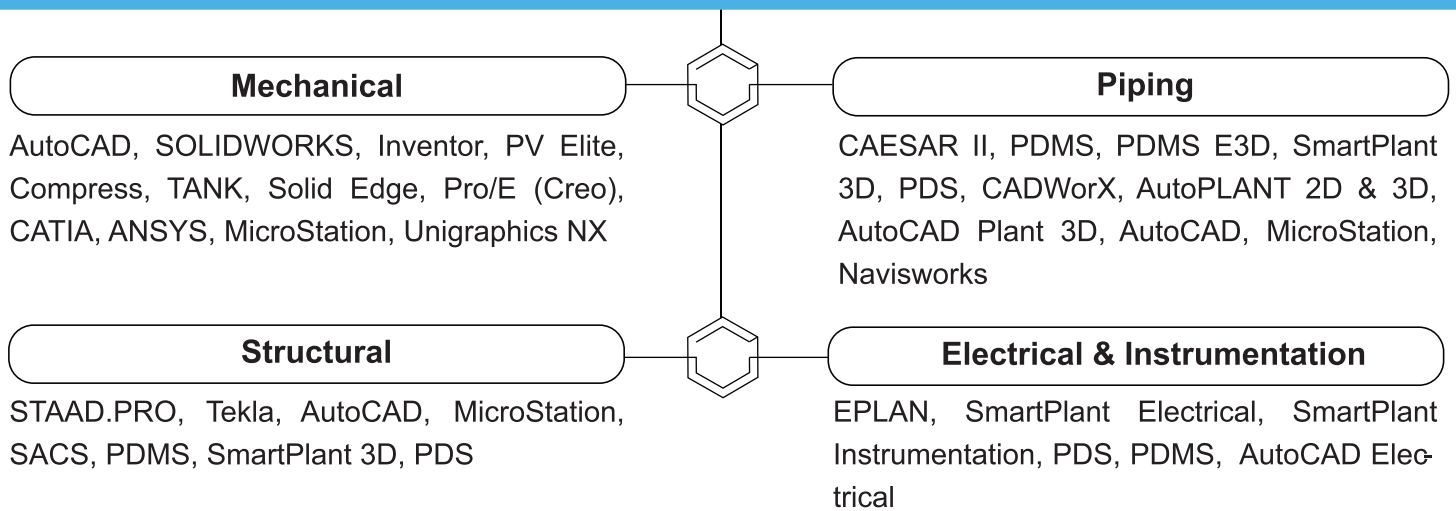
Mechanical

AutoCAD, SOLIDWORKS, Inventor, PV Elite, Compress, TANK, Solid Edge, Pro/E (Creo), CATIA, ANSYS, MicroStation, Unigraphics NX

Piping

CAESAR II, PDMS, PDMS E3D, SmartPlant 3D, PDS, CADWorX, AutoPLANT 2D & 3D, AutoCAD Plant 3D, AutoCAD, MicroStation, Navisworks

Structural

STAAD.PRO, Tekla, AutoCAD, MicroStation, SACS, PDMS, SmartPlant 3D, PDS

Electrical & Instrumentation

EPLAN, SmartPlant Electrical, SmartPlant Instrumentation, PDS, PDMS, AutoCAD Electrical